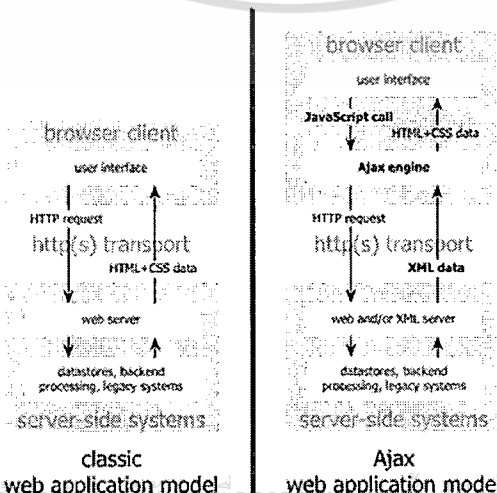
browser client

user interface

HTTP request

http(s) transport

HTML+CSS data

web server

datastores, backend processing, legacy systems

server-side systems

classic web application model

browser client

user interface

JavaScript call

HTML+CSS data

Ajax engine

HTTP request

http(s) transport

XML data

web and/or XML server

datastores, backend processing, legacy systems

server-side systems

Ajax web application mode